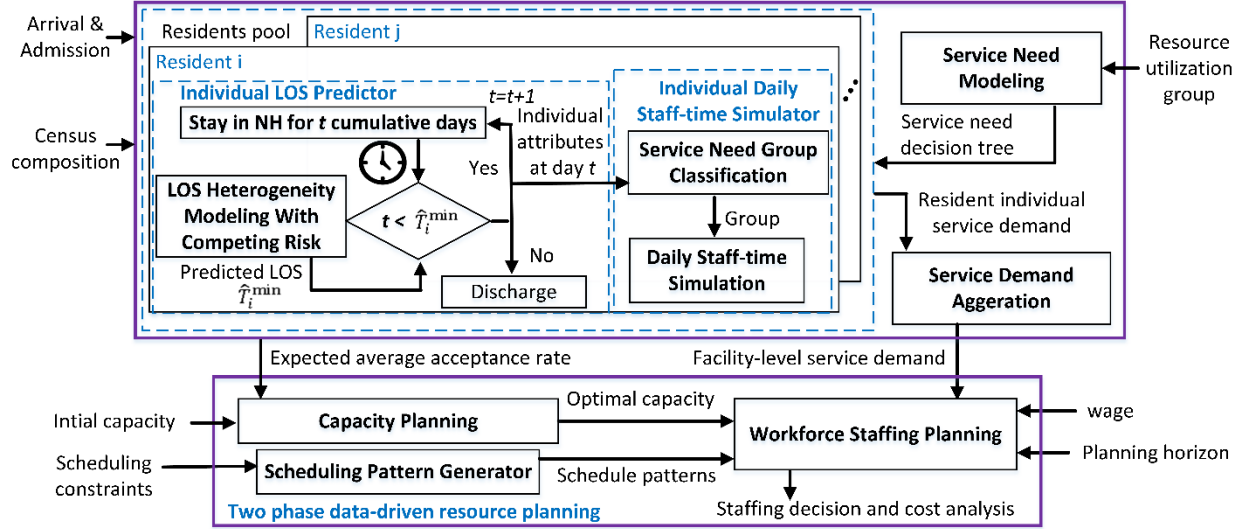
Arrival & Admission

Residents pool

Resident j

Resident i

Census composition

Individual LOS Predictor

$t=t+1$

Stay in NH for $t$ cumulative days

LOS Heterogeneity Modeling With Competing Risk

$t < \hat{T}_i^{\min}$

Yes

No

Predicted LOS $\hat{T}_i^{\min}$

Discharge

Individual attributes at day $t$

Individual Daily Staff-time Simulator

Service Need Group Classification

Group

Daily Staff-time Simulation

Service Need Modeling

Resource utilization group

Service need decision tree

Resident individual service demand

Service Demand Aggeration

Expected average acceptance rate

Facility-level service demand

Intial capacity

Capacity Planning

Optimal capacity

Workforce Staffing Planning

wage

Planning horizon

Scheduling constraints

Scheduling Pattern Generator

Schedule patterns

Two phase data-driven resource planning

Staffing decision and cost analysis